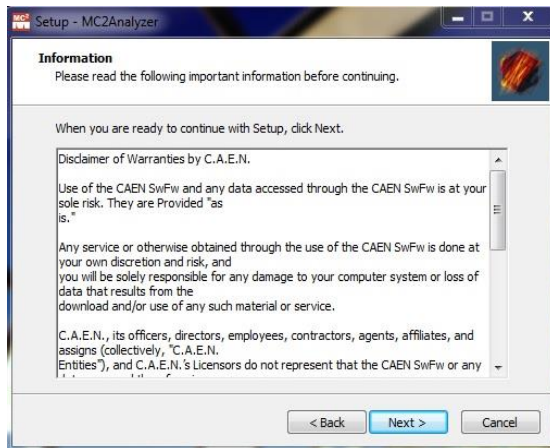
MC² Setup - MC2Analyzer

Information
Please read the following important information before continuing.

When you are ready to continue with Setup, click Next.

Disclaimer of Warranties by C.A.E.N.

Use of the CAEN SwFw and any data accessed through the CAEN SwFw is at your sole risk. They are Provided "as is."

Any service or otherwise obtained through the use of the CAEN SwFw is done at your own discretion and risk, and you will be solely responsible for any damage to your computer system or loss of data that results from the download and/or use of any such material or service.

C.A.E.N., its officers, directors, employees, contractors, agents, affiliates, and assigns (collectively, "C.A.E.N. Entities"), and C.A.E.N.'s Licensors do not represent that the CAEN SwFw or any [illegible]

< Back Next > Cancel